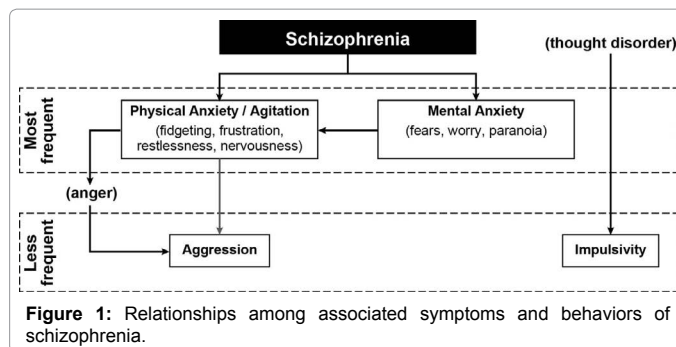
Schizophrenia

(thought disorder)

Most frequent

Physical Anxiety / Agitation
(fidgeting, frustration, restlessness, nervousness)

Mental Anxiety
(fears, worry, paranoia)

(anger)

Less frequent

Aggression

Impulsivity

**Figure 1:** Relationships among associated symptoms and behaviors of schizophrenia.